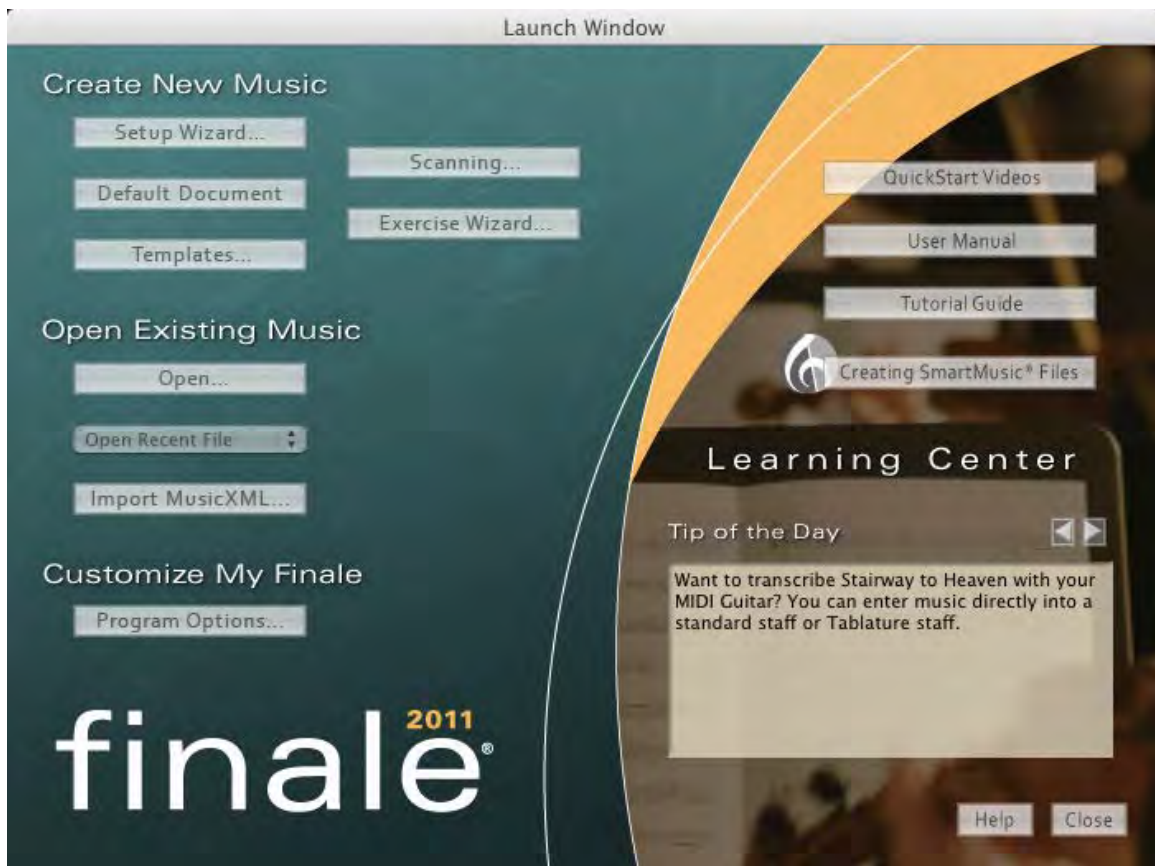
Launch Window

Create New Music

Setup Wizard...

Scanning...

Default Document

Exercise Wizard...

Templates...

Open Existing Music

Open...

Open Recent File

Import MusicXML...

Customize My Finale

Program Options...

finale® 2011

QuickStart Videos

User Manual

Tutorial Guide

Creating SmartMusic® Files

Learning Center

Tip of the Day

Want to transcribe Stairway to Heaven with your MIDI Guitar? You can enter music directly into a standard staff or Tablature staff.

Help

Close